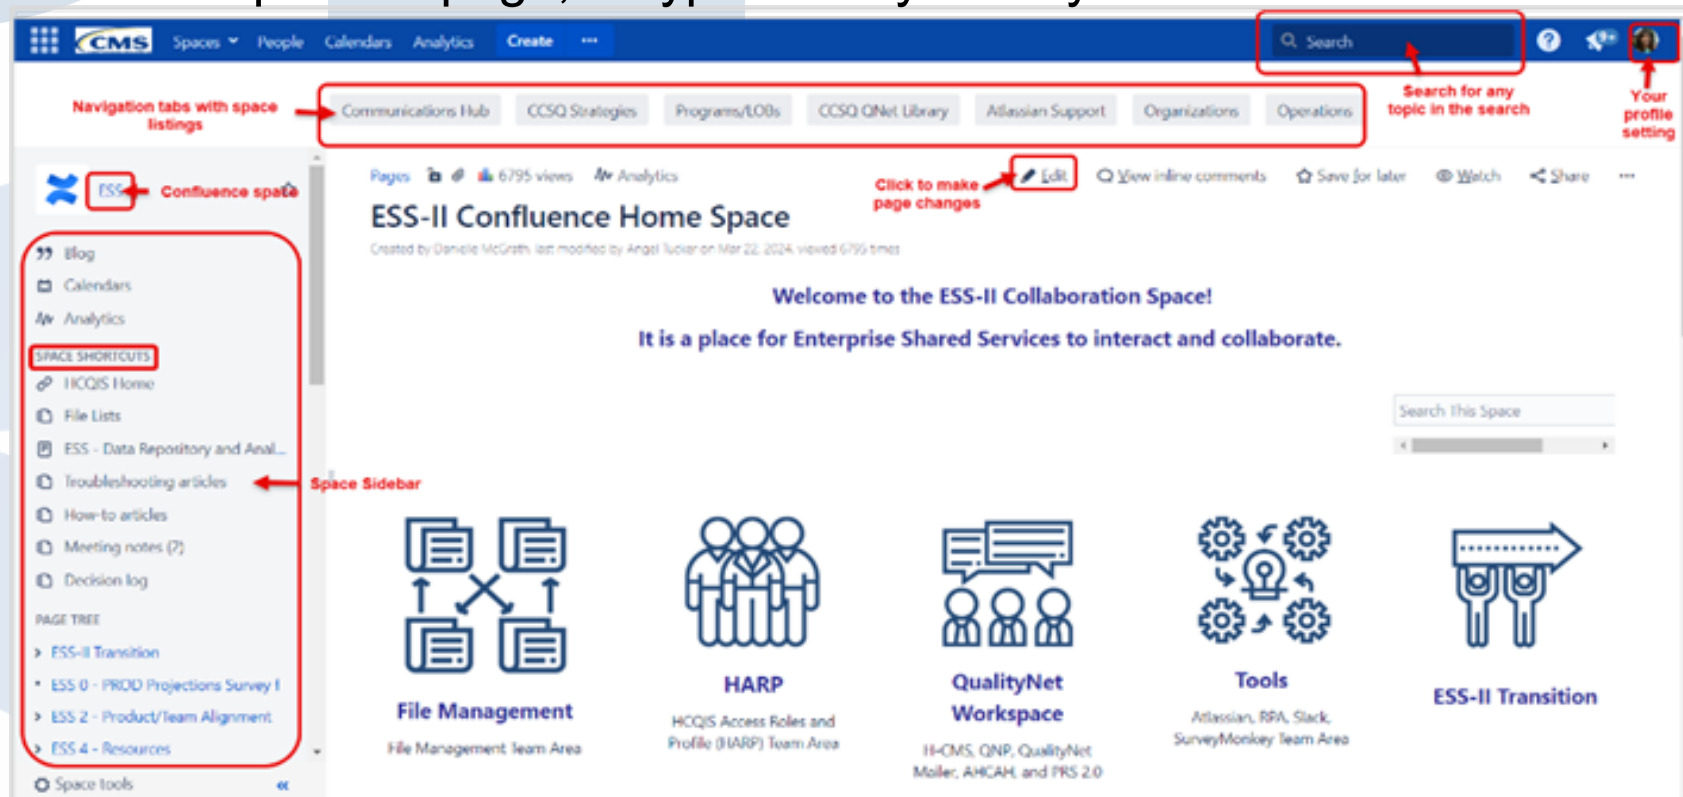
CMS Spaces People Calendars Analytics Create ···

Search

Navigation tabs with space listings

Communications Hub CCSQ Strategies Programs/LOBs CCSQ QNet Library Atlassian Support Organizations Operations

Search for any topic in the search

Your profile setting

ESS Confluence space

Pages 6795 views Analytics

Click to make page changes

Edit View inline comments Save for later Watch Share ···

ESS-II Confluence Home Space

Created by Danielle McGrath, last modified by Angel Tucker on Mar 22, 2024, viewed 6795 times

Blog
Calendars
Analytics

SPACE SHORTCUTS
HCQIS Home
File Lists
ESS - Data Repository and Anal...
Troubleshooting articles
How-to articles
Meeting notes (7)
Decision log

Space Sidebar

PAGE TREE
ESS-II Transition
ESS 0 - PROD Projections Survey I
ESS 2 - Product/Team Alignment
ESS 4 - Resources

Space tools

Welcome to the ESS-II Collaboration Space!

It is a place for Enterprise Shared Services to interact and collaborate.

Search This Space

File Management
File Management Team Area

HARP
HCQIS Access Roles and Profile (HARP) Team Area

QualityNet Workspace
H-CMS, QNP, QualityNet Moller, AHCAH, and PRS 2.0

Tools
Atlassian, RPA, Slack, SurveyMonkey Team Area

ESS-II Transition